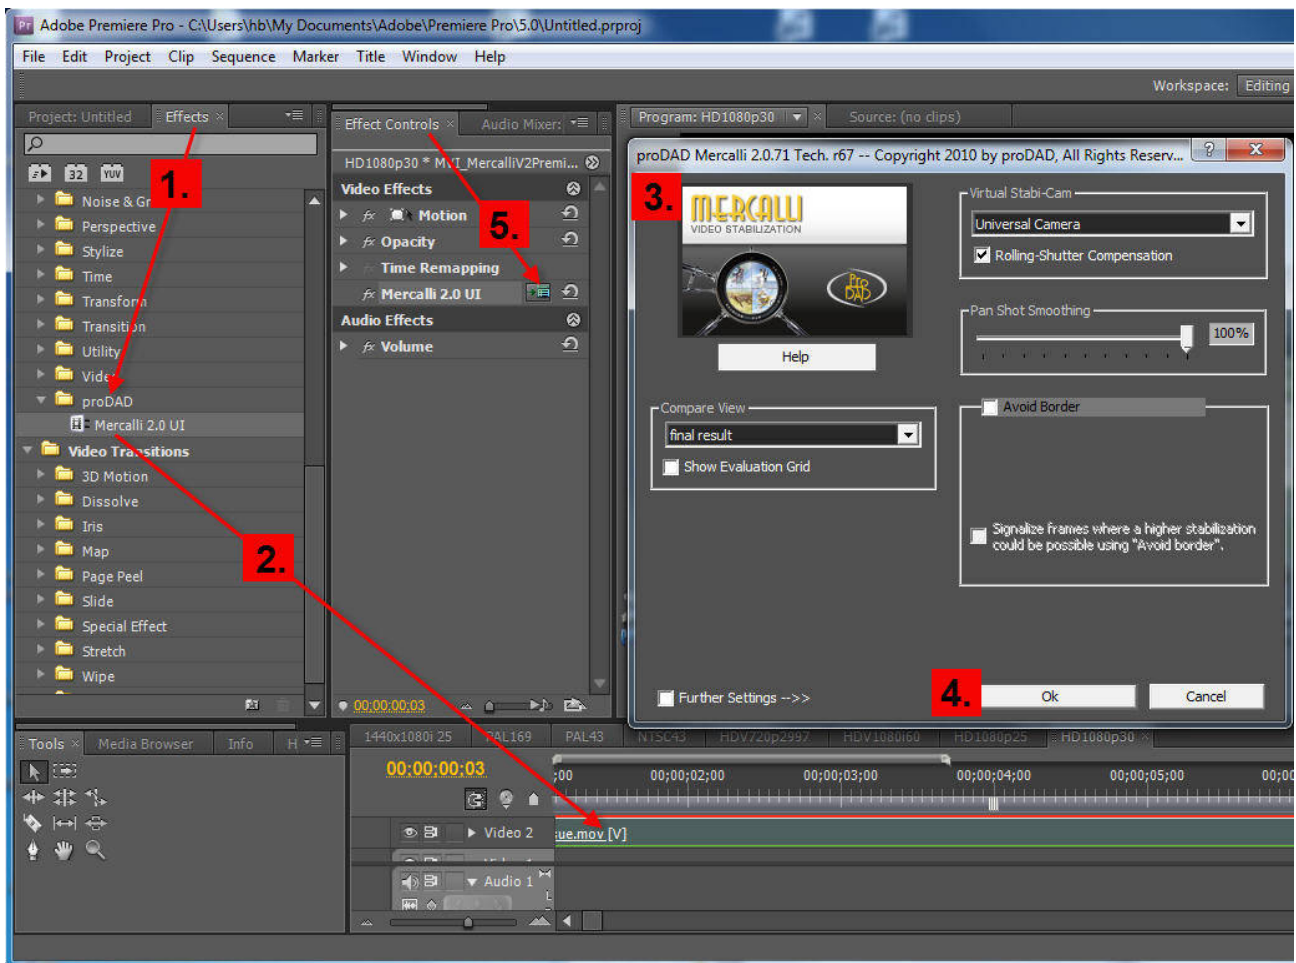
Adobe Premiere Pro - C:\Users\hb\My Documents\Adobe\Premiere Pro\5.0\Untitled.prproj

File Edit Project Clip Sequence Marker Title Window Help

Workspace: Editing

Project: Untitled Effects ×

32 YUV

1.

Noise & Gr
Perspective
Stylize
Time
Transform
Transition
Utility
Video
proDAD
Mercalli 2.0 UI
Video Transitions
3D Motion
Dissolve
Iris
Map
Page Peel
Slide
Special Effect
Stretch
Wipe

2.

Effect Controls × Audio Mixer:

HD1080p30 * MVI_MercalliV2Premi...

Video Effects
Motion
Opacity
Time Remapping
Mercalli 2.0 UI
Audio Effects
Volume

5.

00:00:00:03

Program: HD1080p30 Source: (no clips)

proDAD Mercalli 2.0.71 Tech. r67 -- Copyright 2010 by proDAD, All Rights Reserv...

3.

MERCALLI
VIDEO STABILIZATION

Help

Virtual Stabi-Cam
Universal Camera
Rolling-Shutter Compensation

Pan Shot Smoothing
100%

Compare View
final result
Show Evaluation Grid

Avoid Border

Signalize frames where a higher stabilization could be possible using "Avoid border".

Further Settings -->>

4.

Ok

Cancel

Tools × Media Browser Info H

1440x1080i 25 PAL169 PAL43 NTSC43 HDV720p2997 HDV1080i60 HD1080p25 HD1080p30 ×

00:00:00:03

;00 00;00;02;00 00;00;03;00 00;00;04;00 00;00;05;00 00;00

Video 2
ue.mov [V]
Audio 1